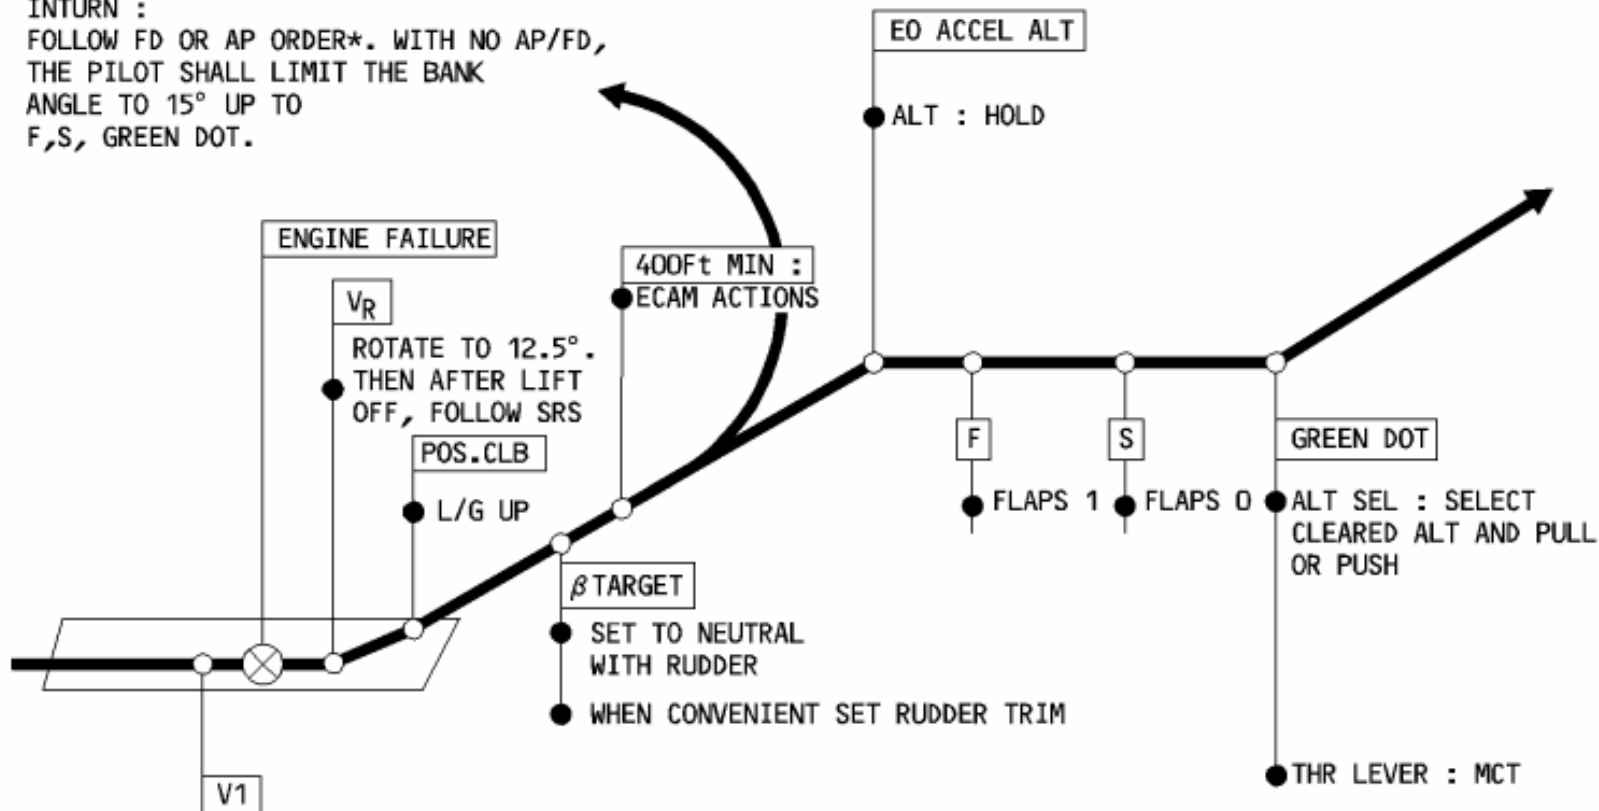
INTURN :
FOLLOW FD OR AP ORDER*. WITH NO AP/FD, THE PILOT SHALL LIMIT THE BANK ANGLE TO 15° UP TO F,S, GREEN DOT.

EO ACCEL ALT

ALT : HOLD

ENGINE FAILURE

$V_R$

ROTATE TO 12.5°. THEN AFTER LIFT OFF, FOLLOW SRS

400Ft MIN :

ECAM ACTIONS

POS.CLB

L/G UP

$\beta$ TARGET

SET TO NEUTRAL WITH RUDDER

WHEN CONVENIENT SET RUDDER TRIM

F

FLAPS 1

S

FLAPS 0

GREEN DOT

ALT SEL : SELECT CLEARED ALT AND PULL OR PUSH

THR LEVER : MCT

V1